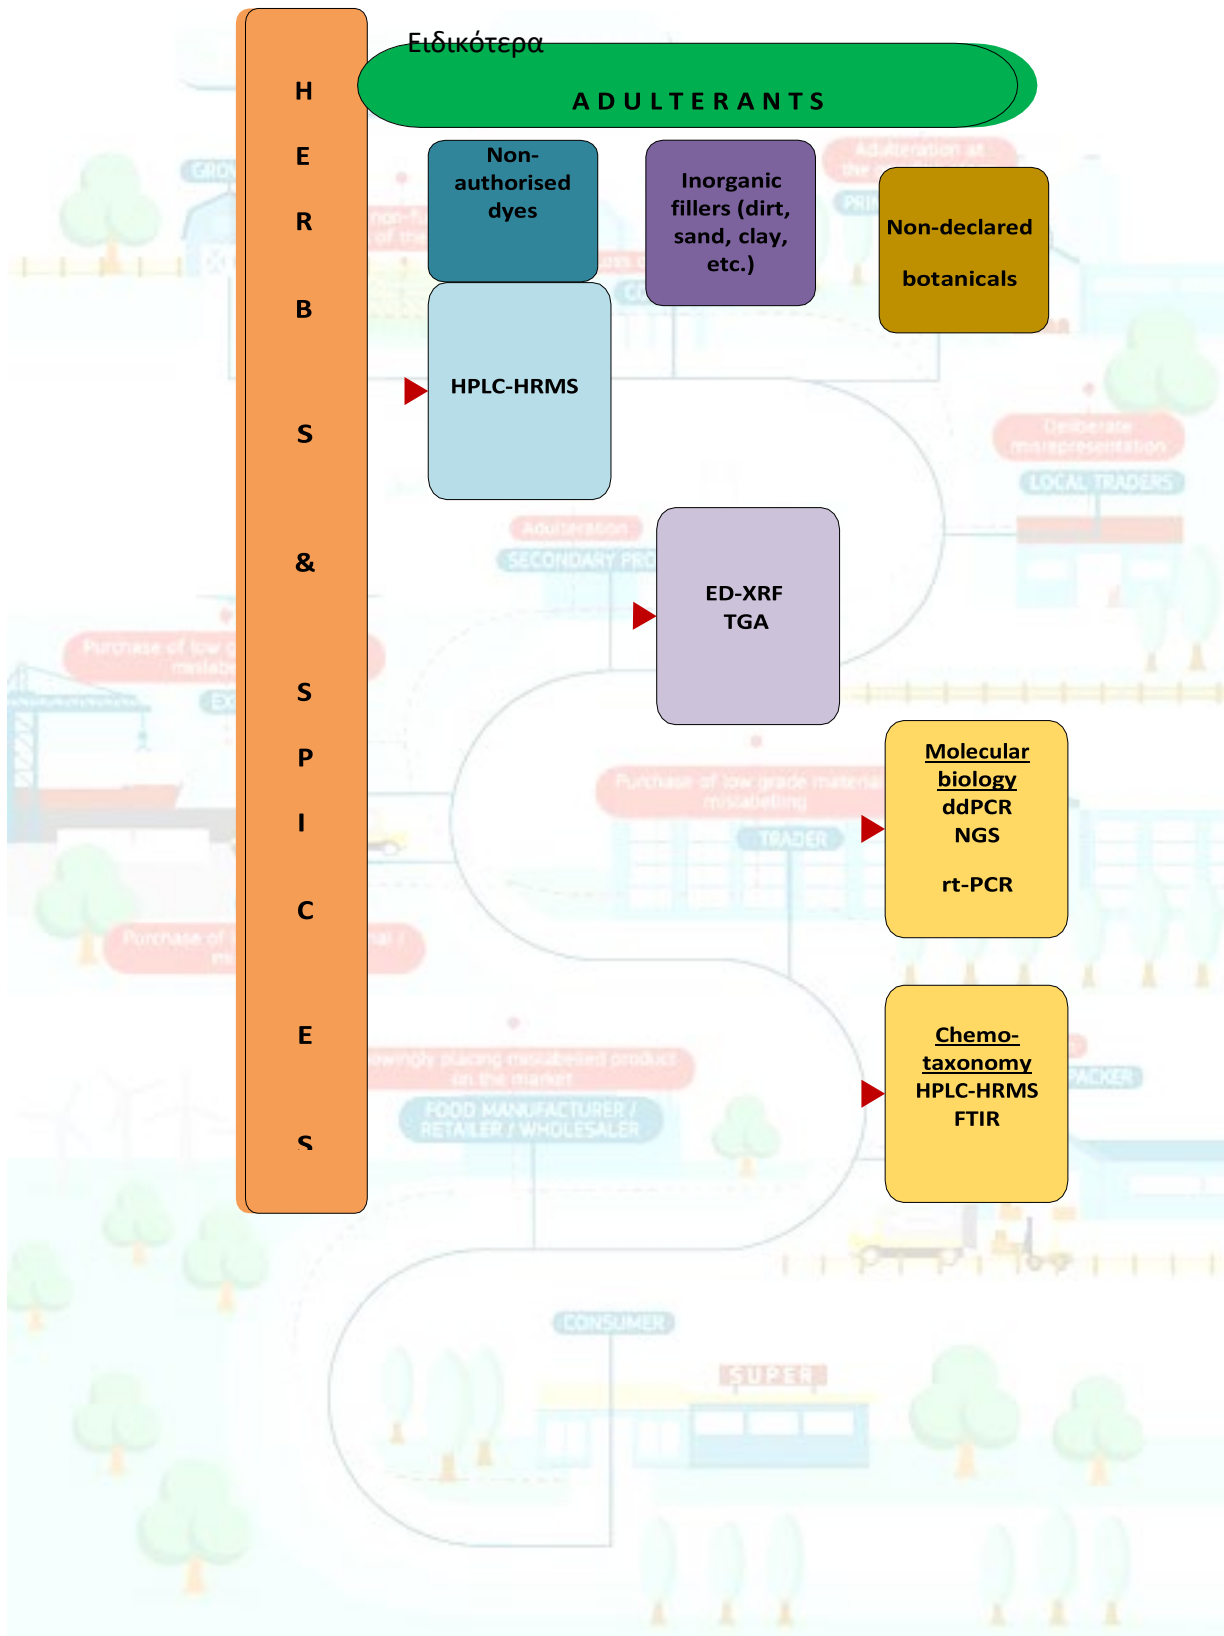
H E R B S & S P I C E S

Ειδικότερα

ADULTERANTS

Non-authorised dyes

Inorganic fillers (dirt, sand, clay, etc.)

Non-declared botanicals

HPLC-HRMS

ED-XRF
TGA

Molecular biology
ddPCR
NGS
rt-PCR

Chemo-taxonomy
HPLC-HRMS
FTIR